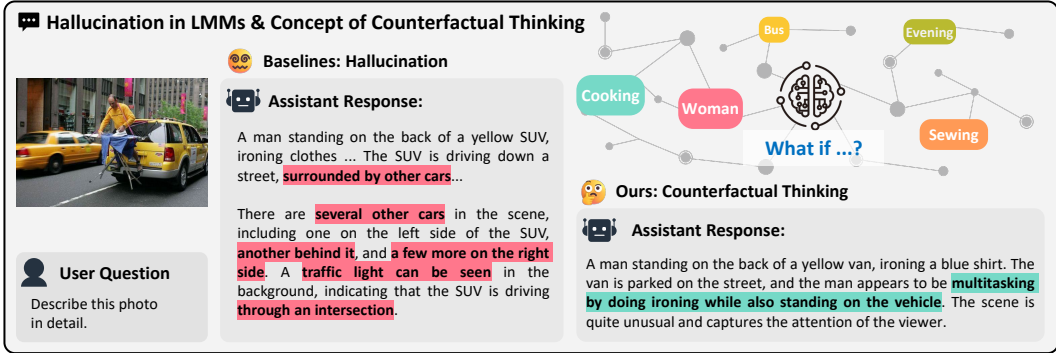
Hallucination in LMMs & Concept of Counterfactual Thinking

Baselines: Hallucination

Assistant Response:

A man standing on the back of a yellow SUV, ironing clothes ... The SUV is driving down a street, surrounded by other cars...

There are several other cars in the scene, including one on the left side of the SUV, another behind it, and a few more on the right side. A traffic light can be seen in the background, indicating that the SUV is driving through an intersection.

User Question

Describe this photo in detail.

Bus

Evening

Cooking

Woman

Sewing

What if ...?

Ours: Counterfactual Thinking

Assistant Response:

A man standing on the back of a yellow van, ironing a blue shirt. The van is parked on the street, and the man appears to be multitasking by doing ironing while also standing on the vehicle. The scene is quite unusual and captures the attention of the viewer.